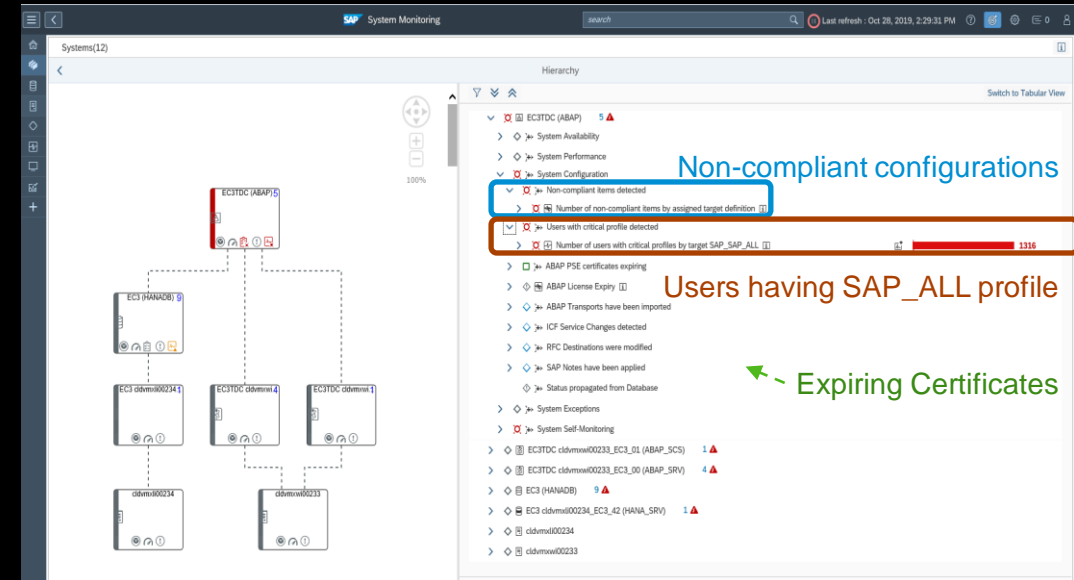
SAP System Monitoring

search

Last refresh : Oct 28, 2019, 2:29:31 PM

0

Systems(12)

Hierarchy

100%

EC3TDC (ABAP) 5

EC3 (HANADB) 9

EC3 cldvmxli00234 1

EC3TDC cldvmxwi 4

EC3TDC cldvmxwi 1

cldvmxli00234

cldvmxwi00233

Switch to Tabular View

EC3TDC (ABAP) 5

System Availability

System Performance

System Configuration

Non-compliant items detected

Number of non-compliant items by assigned target definition

Users with critical profile detected

Number of users with critical profiles by target SAP_SAP_ALL

1316

ABAP PSE certificates expiring

ABAP License Expiry

ABAP Transports have been imported

ICF Service Changes detected

RFC Destinations were modified

SAP Notes have been applied

Status propagated from Database

System Exceptions

System Self-Monitoring

EC3TDC cldvmxwi00233_EC3_01 (ABAP_SCS) 1

EC3TDC cldvmxwi00233_EC3_00 (ABAP_SRV) 4

EC3 (HANADB) 9

EC3 cldvmxli00234_EC3_42 (HANA_SRV) 1

cldvmxli00234

cldvmxwi00233

Non-compliant configurations

Users having SAP_ALL profile

Expiring Certificates